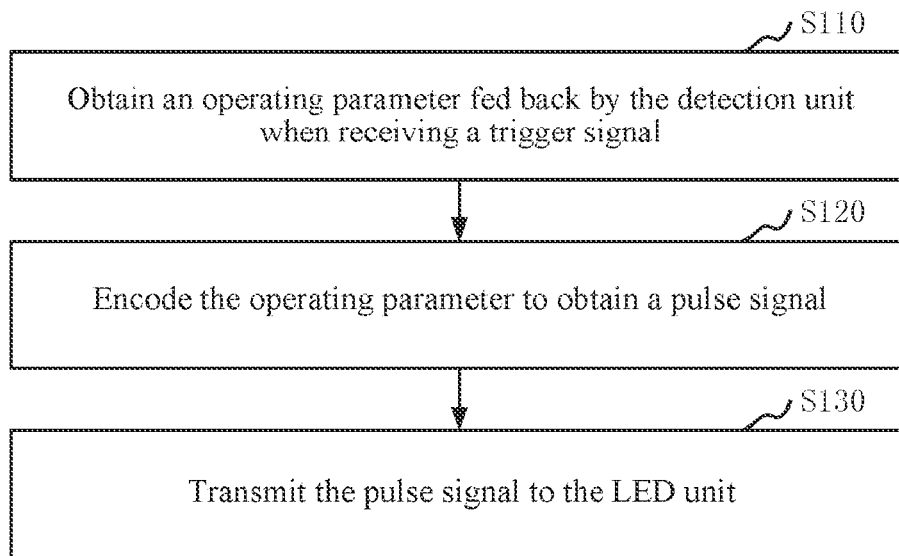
S110

Obtain an operating parameter fed back by the detection unit when receiving a trigger signal

S120

Encode the operating parameter to obtain a pulse signal

S130

Transmit the pulse signal to the LED unit